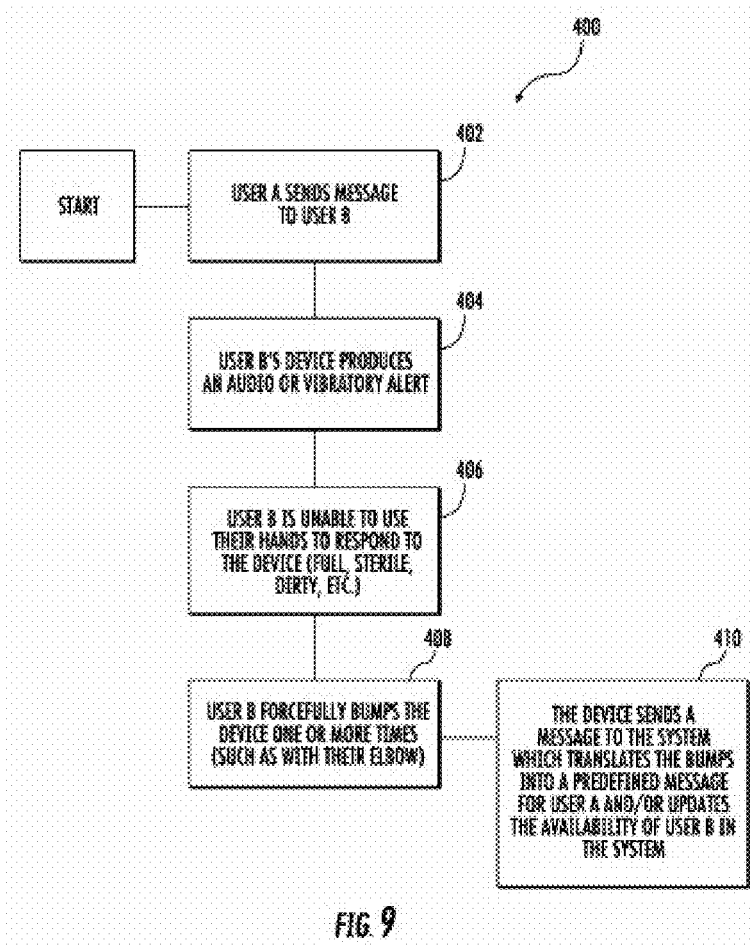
400

START

402

USER A SENDS MESSAGE TO USER B

404

USER B'S DEVICE PRODUCES AN AUDIO OR VIBRATORY ALERT

406

USER B IS UNABLE TO USE THEIR HANDS TO RESPOND TO THE DEVICE (FULL, STERILE, DIRTY, ETC.)

408

USER B FORCEFULLY BUMPS THE DEVICE ONE OR MORE TIMES (SUCH AS WITH THEIR ELBOW)

410

THE DEVICE SENDS A MESSAGE TO THE SYSTEM WHICH TRANSLATES THE BUMPS INTO A PREDEFINED MESSAGE FOR USER A AND/OR UPDATES THE AVAILABILITY OF USER B IN THE SYSTEM

FIG. 9